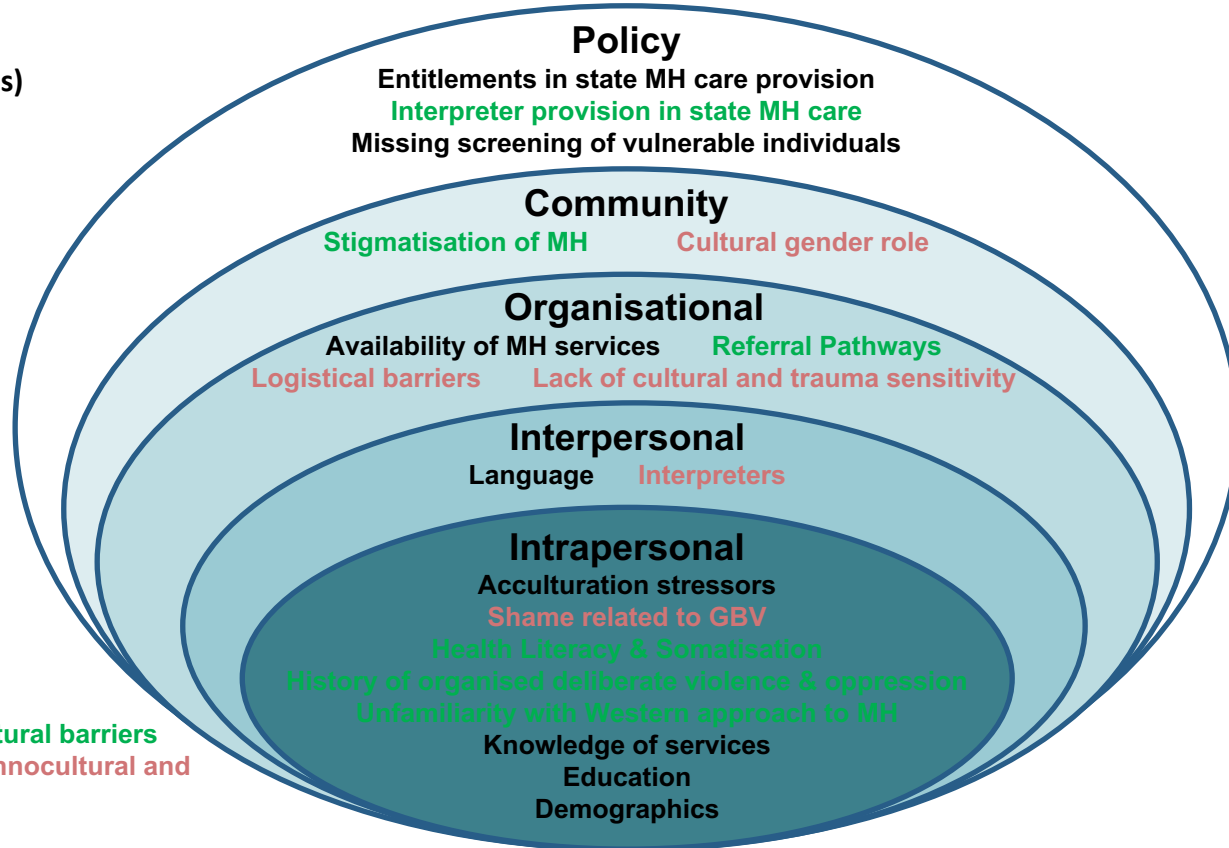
s)

Policy
Entitlements in state MH care provision
Interpreter provision in state MH care
Missing screening of vulnerable individuals

Community
Stigmatisation of MH
Cultural gender role

Organisational
Availability of MH services
Referral Pathways
Logistical barriers
Lack of cultural and trauma sensitivity

Interpersonal
Language
Interpreters

Intrapersonal
Acculturation stressors
Shame related to GBV
Health Literacy & Somatisation
History of organised deliberate violence & oppression
Unfamiliarity with Western approach to MH
Knowledge of services
Education
Demographics

tural barriers
nnocultural and